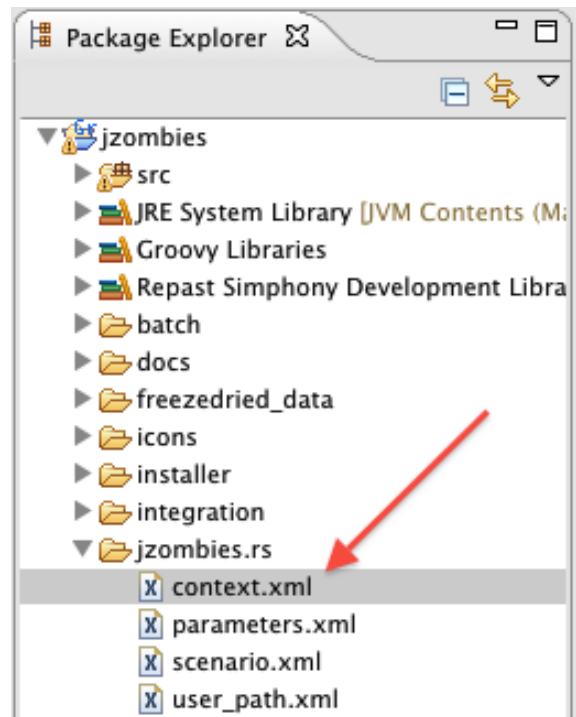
Package Explorer

jzombies
src
JRE System Library [JVM Contents (Ma
Groovy Libraries
Repast Simphony Development Libra
batch
docs
freezedried_data
icons
installer
integration
jzombies.rs
context.xml
parameters.xml
scenario.xml
user_path.xml